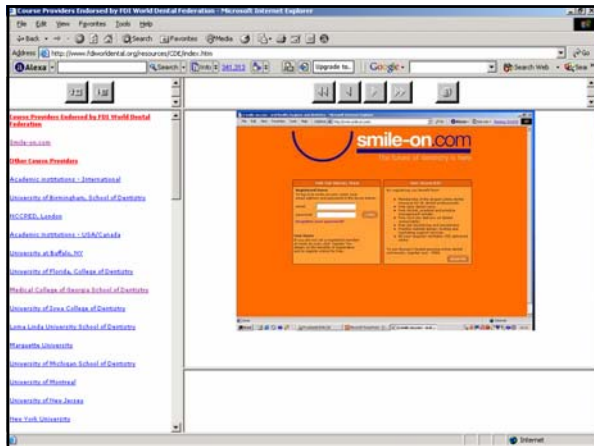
Course Providers Endorsed by FDI World Dental Federation - Microsoft Internet Explorer

File Edit View Favorites Tools Help

Back Search Favorites Media

Address http://www.fdiworldental.org/resources/CDE/index.htm

Go

Alexa Search Info 341,353 Upgrade to... Google Search Web

Course Providers Endorsed by FDI World Dental Federation

Smile-on.com

Other Course Providers

Academic Institutions - International

University of Birmingham, School of Dentistry

NCCPED, London

Academic Institutions - USA/Canada

University at Buffalo, NY

University of Florida, College of Dentistry

Medical College of Georgia School of Dentistry

University of Iowa College of Dentistry

Loma Linda University School of Dentistry

Marquette University

University of Michigan School of Dentistry

University of Montreal

University of New Jersey

New York University

smile-on.com

The future of dentistry is here

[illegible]

Internet